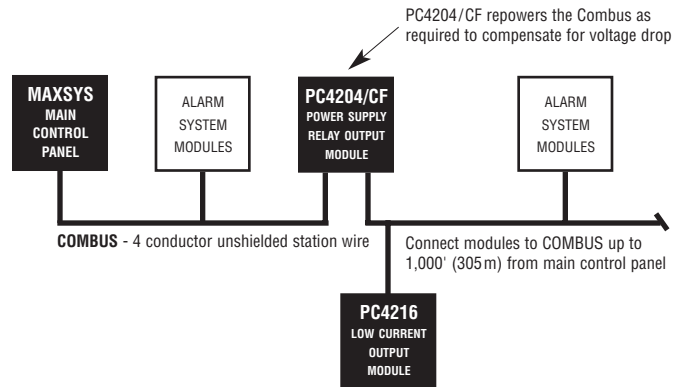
PC4204/CF repowers the Combus as required to compensate for voltage drop

MAXSYS MAIN CONTROL PANEL

ALARM SYSTEM MODULES

PC4204/CF POWER SUPPLY RELAY OUTPUT MODULE

ALARM SYSTEM MODULES

COMBUS - 4 conductor unshielded station wire

Connect modules to COMBUS up to 1,000' (305 m) from main control panel

PC4216 LOW CURRENT OUTPUT MODULE